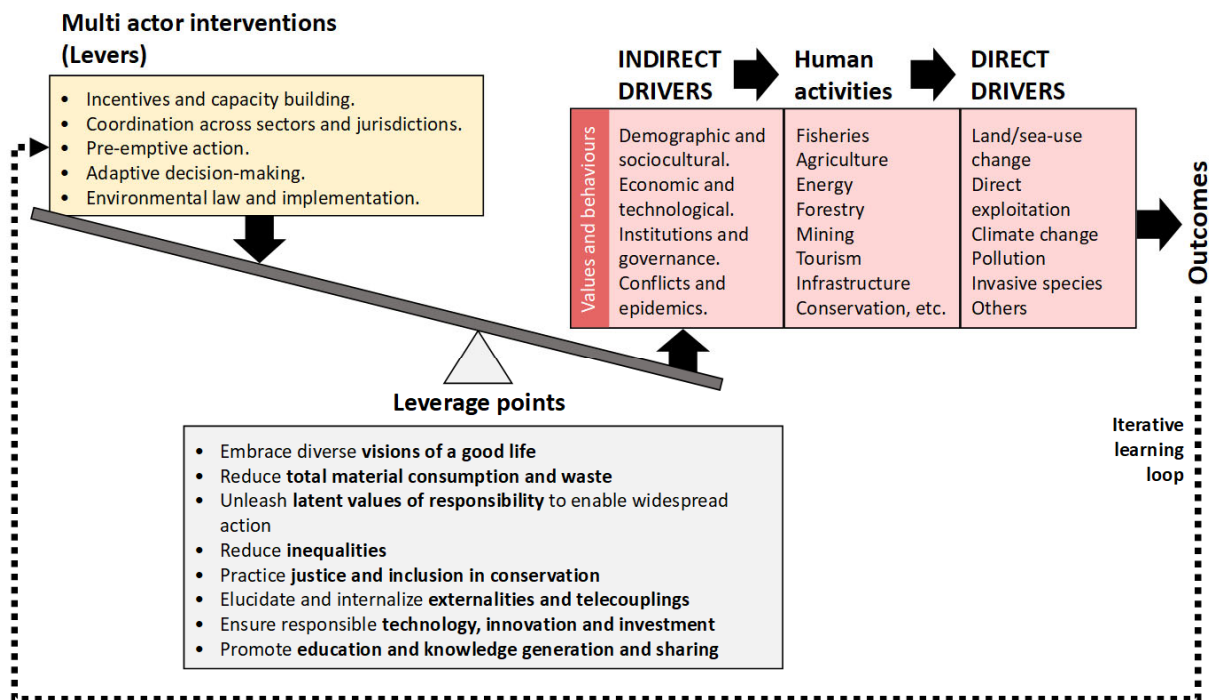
Multi actor interventions (Levers)

- Incentives and capacity building.
- Coordination across sectors and jurisdictions.
- Pre-emptive action.
- Adaptive decision-making.
- Environmental law and implementation.

INDIRECT DRIVERS

Human activities

DIRECT DRIVERS

Values and behaviours

Demographic and sociocultural.
Economic and technological.
Institutions and governance.
Conflicts and epidemics.

Fisheries
Agriculture
Energy
Forestry
Mining
Tourism
Infrastructure
Conservation, etc.

Land/sea-use change
Direct exploitation
Climate change
Pollution
Invasive species
Others

Outcomes

Leverage points

- Embrace diverse **visions of a good life**
- Reduce **total material consumption and waste**
- Unleash **latent values of responsibility** to enable widespread action
- Reduce **inequalities**
- Practice **justice and inclusion in conservation**
- Elucidate and internalize **externalities and telecouplings**
- Ensure responsible **technology, innovation and investment**
- Promote **education and knowledge generation and sharing**

Iterative learning loop